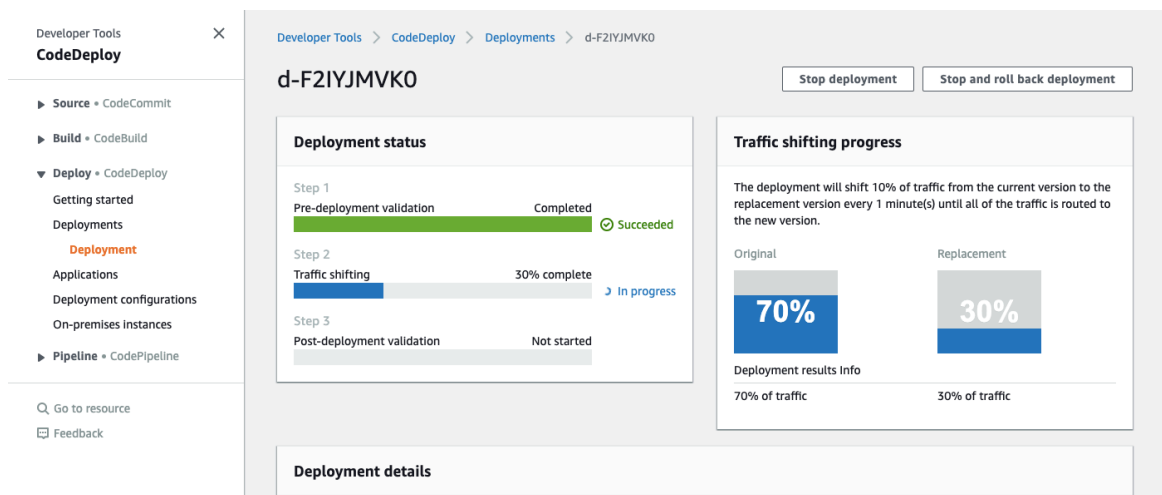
Developer Tools
CodeDeploy

Source • CodeCommit
Build • CodeBuild
Deploy • CodeDeploy
Getting started
Deployments
Deployment
Applications
Deployment configurations
On-premises instances
Pipeline • CodePipeline

Go to resource
Feedback

Developer Tools > CodeDeploy > Deployments > d-F2IYJMVK0

d-F2IYJMVK0

Stop deployment
Stop and roll back deployment

Deployment status

Step 1
Pre-deployment validation
Completed
Succeeded

Step 2
Traffic shifting
30% complete
In progress

Step 3
Post-deployment validation
Not started

Traffic shifting progress

The deployment will shift 10% of traffic from the current version to the replacement version every 1 minute(s) until all of the traffic is routed to the new version.

Original
70%

Replacement
30%

Deployment results Info

70% of traffic
30% of traffic

Deployment details